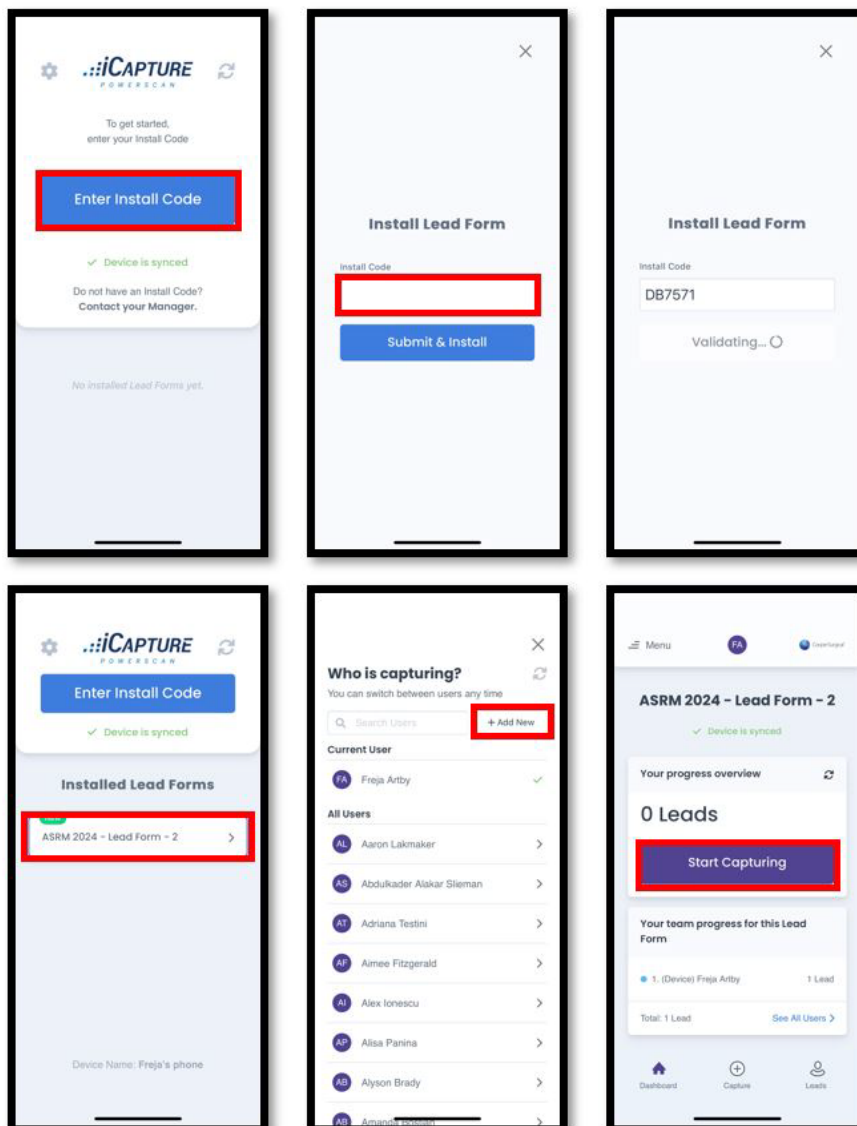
iCAPTURE
POWERSCAN

To get started,
enter your Install Code

Enter Install Code

✓ Device is synced

Do not have an Install Code?
Contact your Manager.

No installed Lead Forms yet.

×

Install Lead Form

Install Code

Submit & Install

×

Install Lead Form

Install Code

DB7571

Validating...

iCAPTURE
POWERSCAN

Enter Install Code

✓ Device is synced

Installed Lead Forms

NEW
ASRM 2024 - Lead Form - 2 >

Device Name: Freja's phone

×

Who is capturing?

You can switch between users any time

Search Users

+ Add New

Current User

FA Freja Artby ✓

All Users

AL Aaron Lakmaker >

AS Abdulkader Alakar Slieman >

AT Adriana Testini >

AF Aimee Fitzgerald >

AI Alex Ionescu >

AP Alisa Panina >

AB Alyson Brady >

AB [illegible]

Menu FA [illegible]

ASRM 2024 - Lead Form - 2

✓ Device is synced

Your progress overview

0 Leads

Start Capturing

Your team progress for this Lead Form

1. (Device) Freja Artby 1 Lead

Total: 1 Lead See All Users >

Dashboard Capture Leads